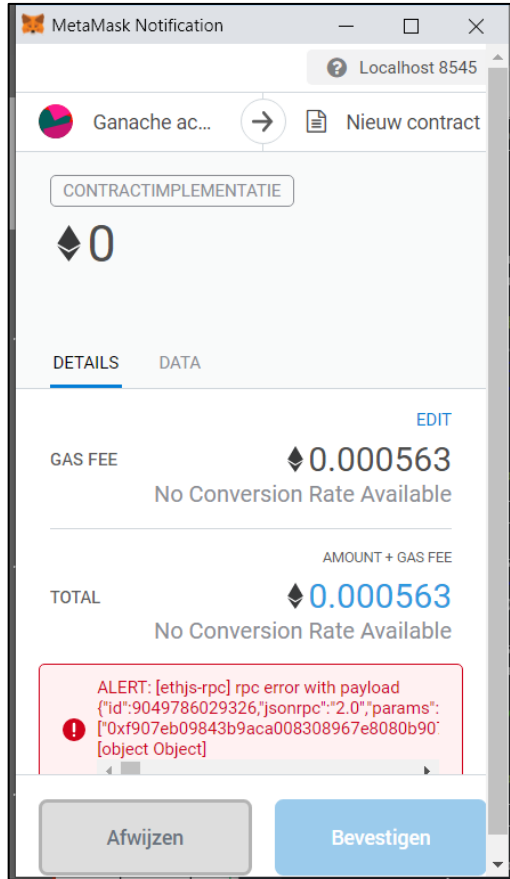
MetaMask Notification

Localhost 8545

Ganache ac...

Nieuw contract

CONTRACTIMPLEMENTATIE

0

DETAILS DATA

EDIT

GAS FEE 0.000563

No Conversion Rate Available

AMOUNT + GAS FEE

TOTAL 0.000563

No Conversion Rate Available

ALERT: [ethjs-rpc] rpc error with payload {"id":9049786029326,"jsonrpc":"2.0","params": ["0xf907eb09843b9aca008308967e8080b90 [object Object]

Afwijzen

Bevestigen